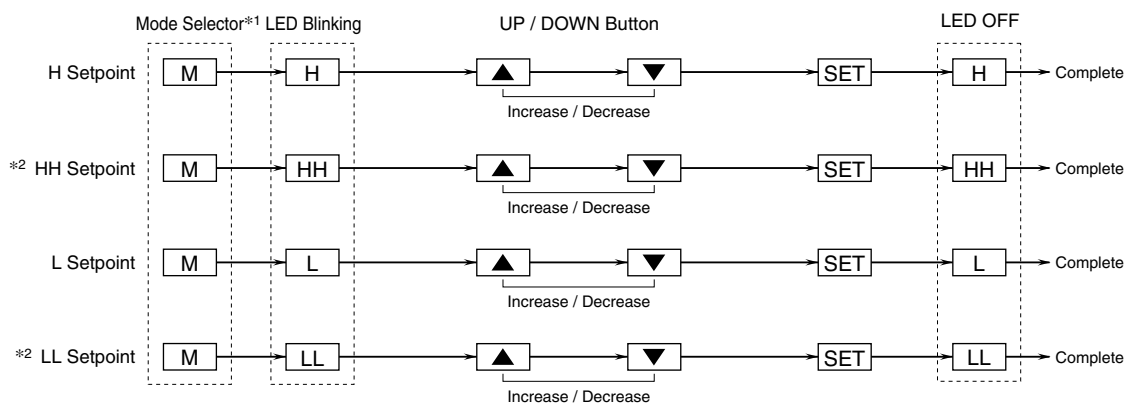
Mode Selector*1 LED Blinking UP / DOWN Button LED OFF

H Setpoint M H ▲ ▼ SET H Complete
Increase / Decrease

*2 HH Setpoint M HH ▲ ▼ SET HH Complete
Increase / Decrease

L Setpoint M L ▲ ▼ SET L Complete
Increase / Decrease

*2 LL Setpoint M LL ▲ ▼ SET LL Complete
Increase / Decrease